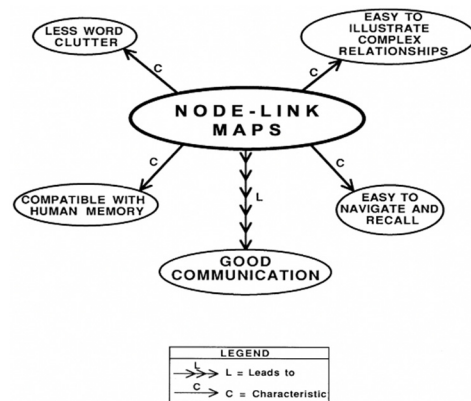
LESS WORD CLUTTER

EASY TO ILLUSTRATE COMPLEX RELATIONSHIPS

C

C

NODE-LINK MAPS

C

C

L

COMPATIBLE WITH HUMAN MEMORY

EASY TO NAVIGATE AND RECALL

GOOD COMMUNICATION

LEGEND

L

L = Leads to

C

C = Characteristic